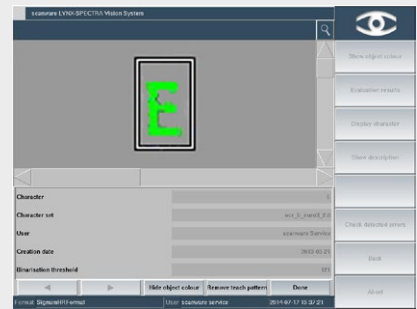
scanware LYNX-SPECTRA Vision System

E

Show object colour

Evaluation results

Display character

Show description

Check detected errors

Back

Abort

Character
E

Character set
ocr_b_size3_0.0

User
scanware Service

Creation date
2012-02-21

Binarisation threshold
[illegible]

Hide object colour
Remove teach pattern
Done

Format: SignumHVFormat
User: scanware service
2014-07-17 15:37:21